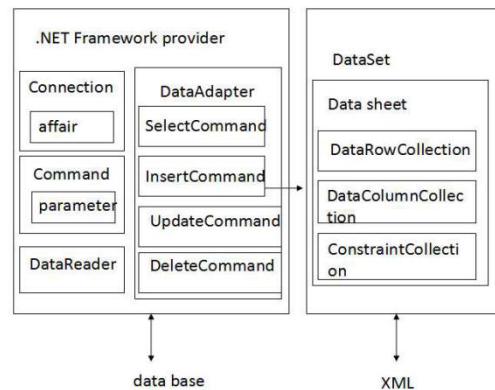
.NET Framework provider

Connection

affair

Command

parameter

DataReader

DataAdapter

SelectCommand

InsertCommand

UpdateCommand

DeleteCommand

DataSet

Data sheet

DataRowCollection

DataColumnCollection

ConstraintCollection

data base

XML